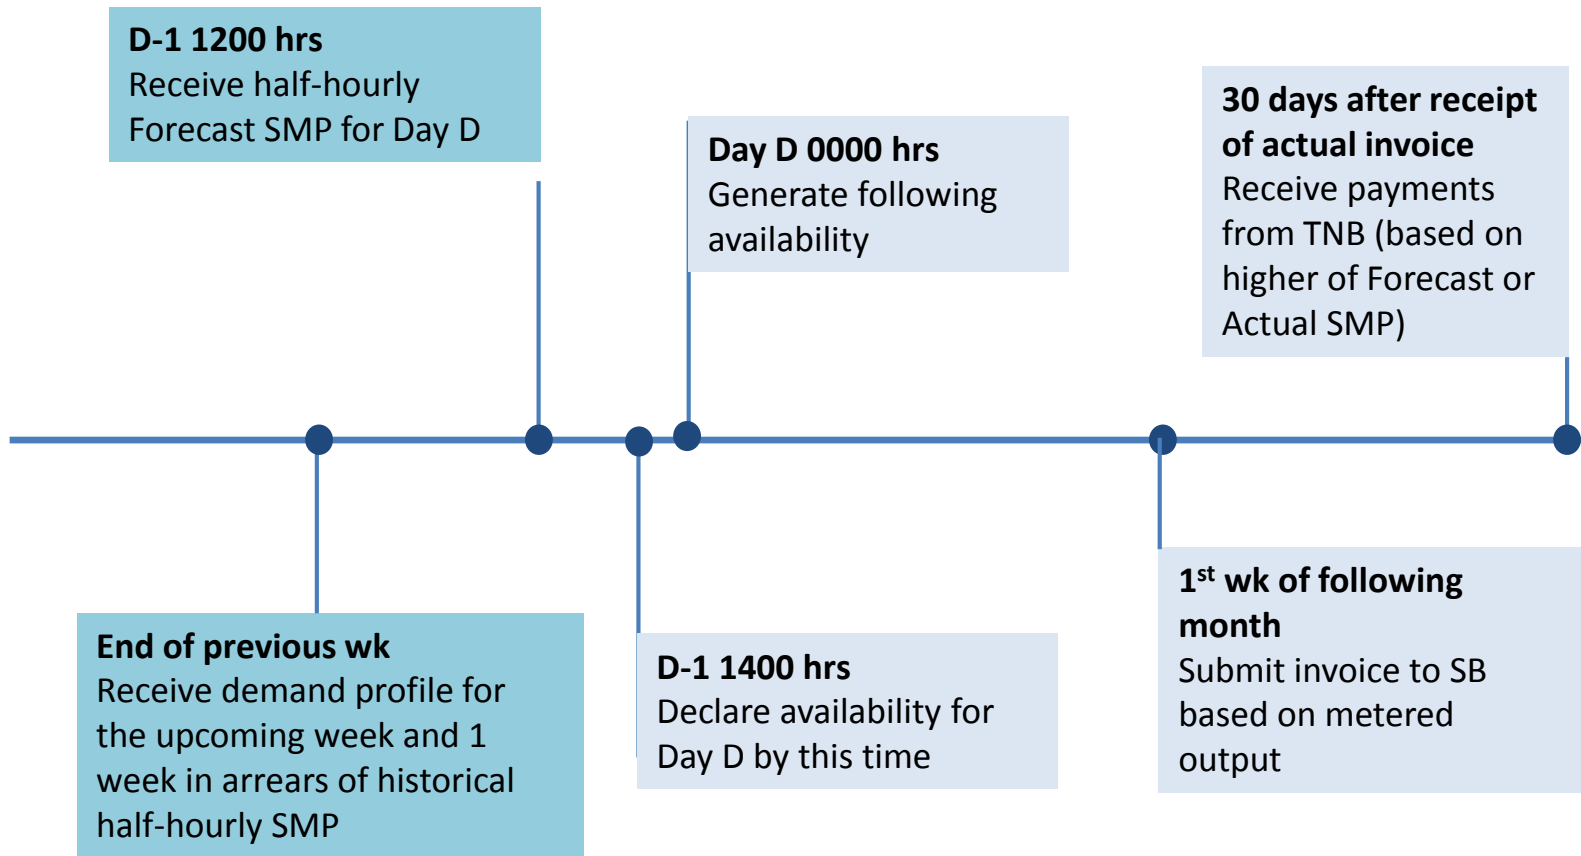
D-1 1200 hrs
Receive half-hourly Forecast SMP for Day D

Day D 0000 hrs
Generate following availability

30 days after receipt of actual invoice
Receive payments from TNB (based on higher of Forecast or Actual SMP)

End of previous wk
Receive demand profile for the upcoming week and 1 week in arrears of historical half-hourly SMP

D-1 1400 hrs
Declare availability for Day D by this time

1$^{st}$ wk of following month
Submit invoice to SB based on metered output